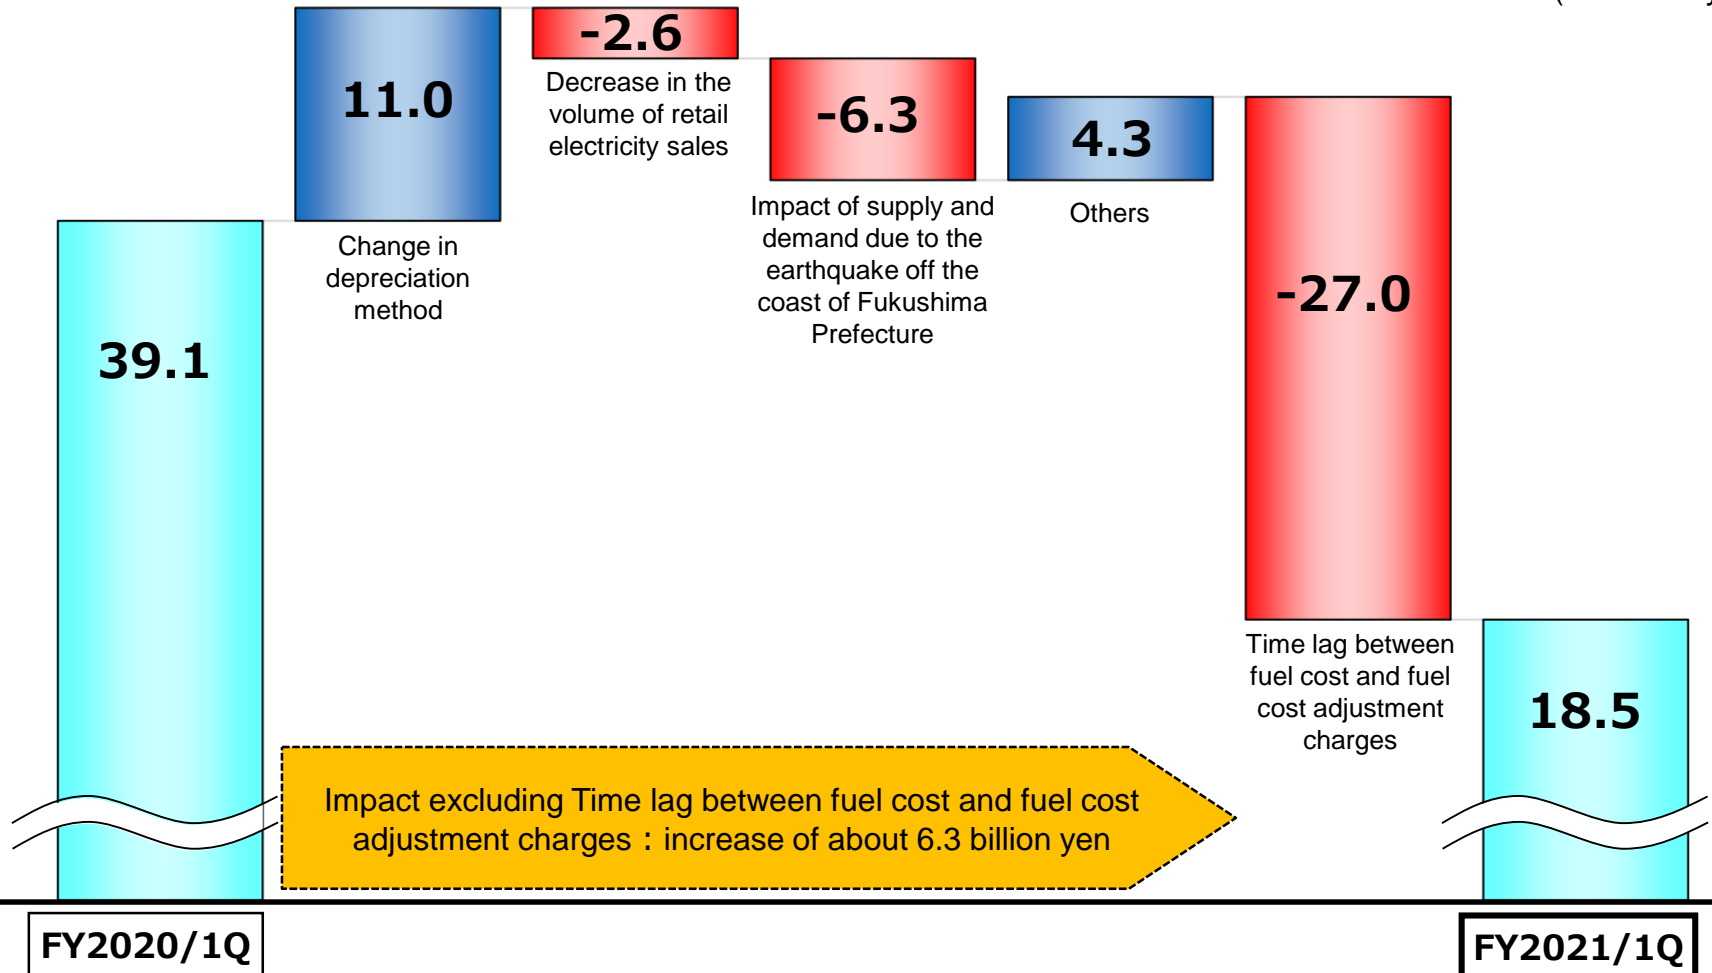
11.0

Change in depreciation method

-2.6

Decrease in the volume of retail electricity sales

-6.3

Impact of supply and demand due to the earthquake off the coast of Fukushima Prefecture

4.3

Others

-27.0

Time lag between fuel cost and fuel cost adjustment charges

39.1

18.5

Impact excluding Time lag between fuel cost and fuel cost adjustment charges：increase of about 6.3 billion yen

FY2020/1Q

FY2021/1Q